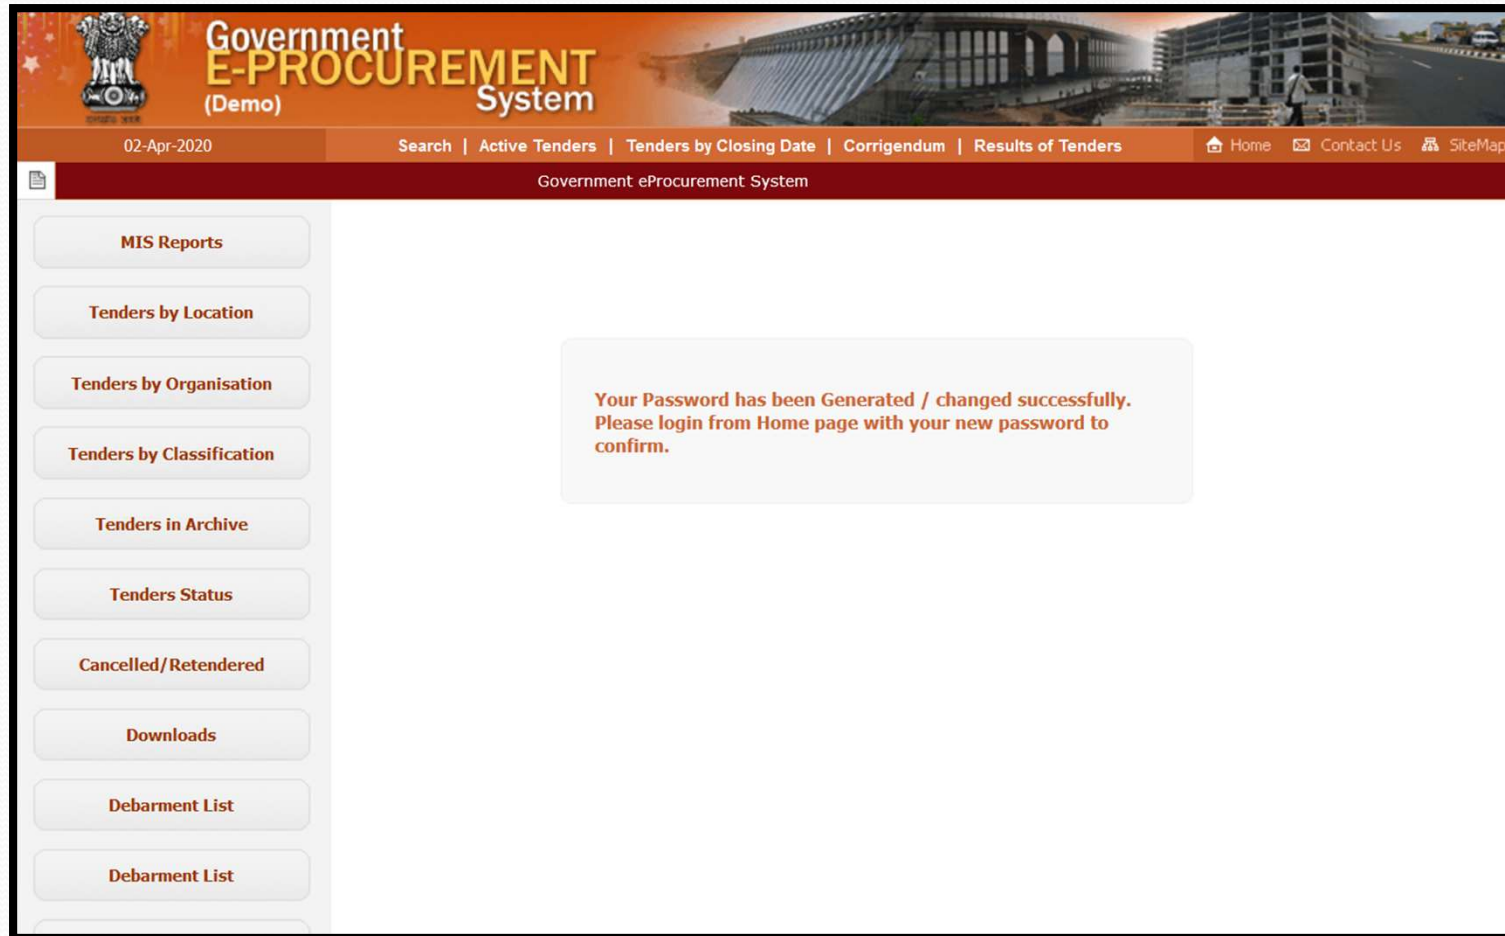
Government E-PROCUREMENT System
(Demo)

02-Apr-2020

Search | Active Tenders | Tenders by Closing Date | Corrigendum | Results of Tenders

Home Contact Us SiteMap

Government eProcurement System

MIS Reports

Tenders by Location

Tenders by Organisation

Tenders by Classification

Tenders in Archive

Tenders Status

Cancelled/Retendered

Downloads

Debarment List

Debarment List

Your Password has been Generated / changed successfully. Please login from Home page with your new password to confirm.